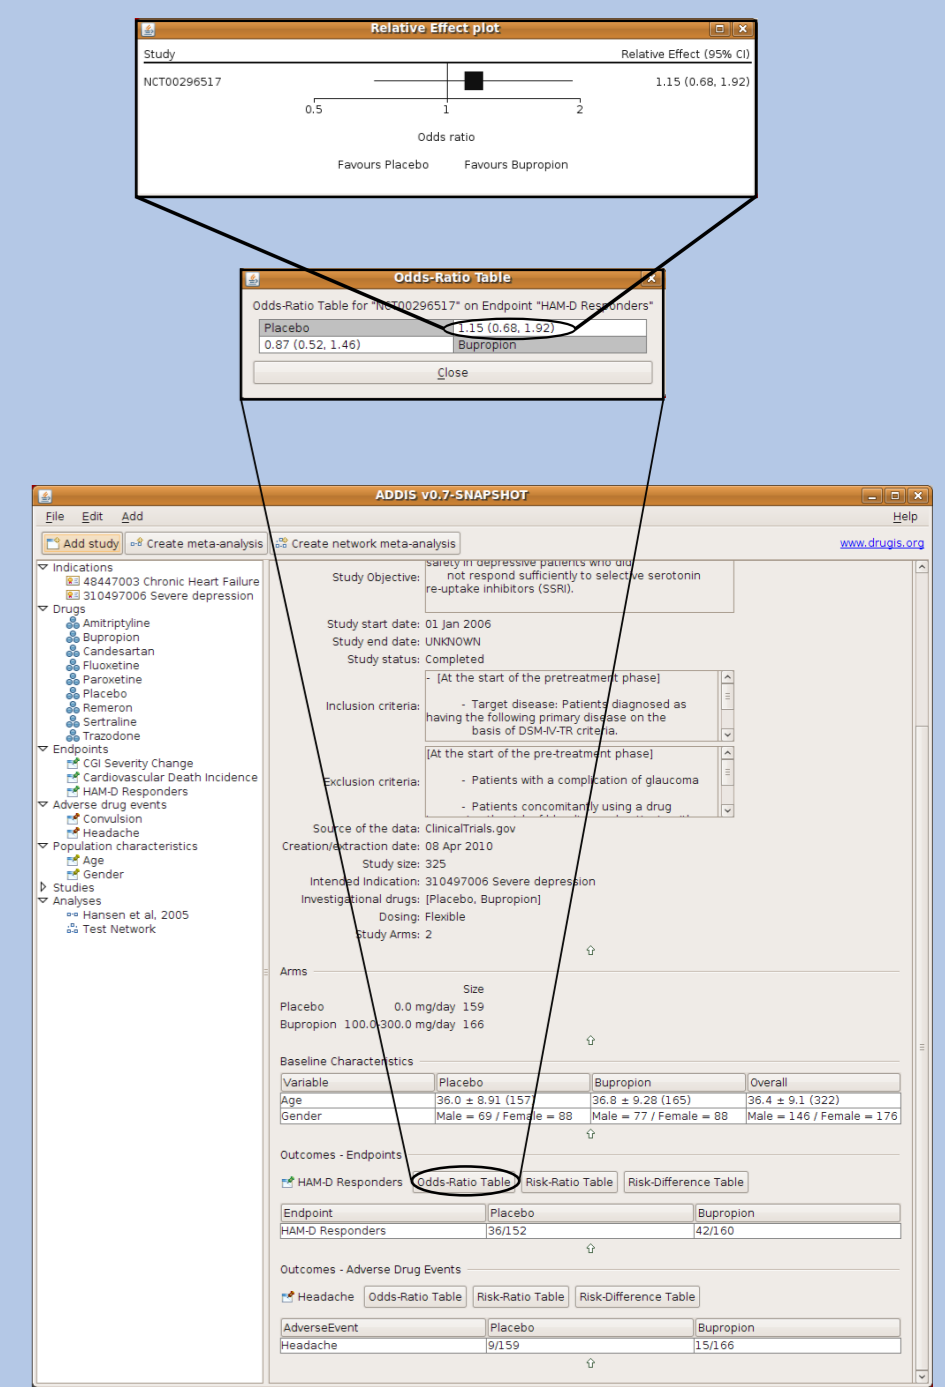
Relative Effect plot

Study

Relative Effect (95% CI)

NCT00296517

1.15 (0.68, 1.92)

0.5 1 2

Odds ratio

Favours Placebo Favours Bupropion

Odds-Ratio Table

Odds-Ratio Table for "NCT00296517" on Endpoint "HAM-D Responders"

| Placebo | 1.15 (0.68, 1.92) |
|---|---|
| 0.87 (0.52, 1.46) | Bupropion |

Close

ADDIS v0.7-SNAPSHOT

File Edit Add Help

Add study Create meta-analysis Create network meta-analysis www.drugis.org

Indications
48447003 Chronic Heart Failure
310497006 Severe depression
Drugs
Amitriptyline
Bupropion
Candesartan
Fluoxetine
Paroxetine
Placebo
Remeron
Sertraline
Trazodone
Endpoints
CGI Severity Change
Cardiovascular Death Incidence
HAM-D Responders
Adverse drug events
Convulsion
Headache
Population characteristics
Age
Gender
Studies
Analyses
Hansen et al, 2005
Test Network

Study Objective: safety in depressive patients who did not respond sufficiently to selective serotonin re-uptake inhibitors (SSRI).

Study start date: 01 Jan 2006
Study end date: UNKNOWN
Study status: Completed
Inclusion criteria: - [At the start of the pretreatment phase] - Target disease: Patients diagnosed as having the following primary disease on the basis of DSM-IV-TR criteria.
Exclusion criteria: [At the start of the pre-treatment phase] - Patients with a complication of glaucoma - Patients concomitantly using a drug
Source of the data: ClinicalTrials.gov
Creation/extraction date: 08 Apr 2010
Study size: 325
Intended Indication: 310497006 Severe depression
Investigational drugs: [Placebo, Bupropion]
Dosing: Flexible
Study Arms: 2

Arms

| | | Size |
|---|---|---|
| Placebo | 0.0 mg/day | 159 |
| Bupropion | 100.0-300.0 mg/day | 166 |

Baseline Characteristics

| Variable | Placebo | Bupropion | Overall |
|---|---|---|---|
| Age | 36.0 ± 8.91 (157) | 36.8 ± 9.28 (165) | 36.4 ± 9.1 (322) |
| Gender | Male = 69 / Female = 88 | Male = 77 / Female = 88 | Male = 146 / Female = 176 |

Outcomes - Endpoints

HAM-D Responders Odds-Ratio Table Risk-Ratio Table Risk-Difference Table

| Endpoint | Placebo | Bupropion |
|---|---|---|
| HAM-D Responders | 36/152 | 42/160 |

Outcomes - Adverse Drug Events

Headache Odds-Ratio Table Risk-Ratio Table Risk-Difference Table

| AdverseEvent | Placebo | Bupropion |
|---|---|---|
| Headache | 9/159 | 15/166 |